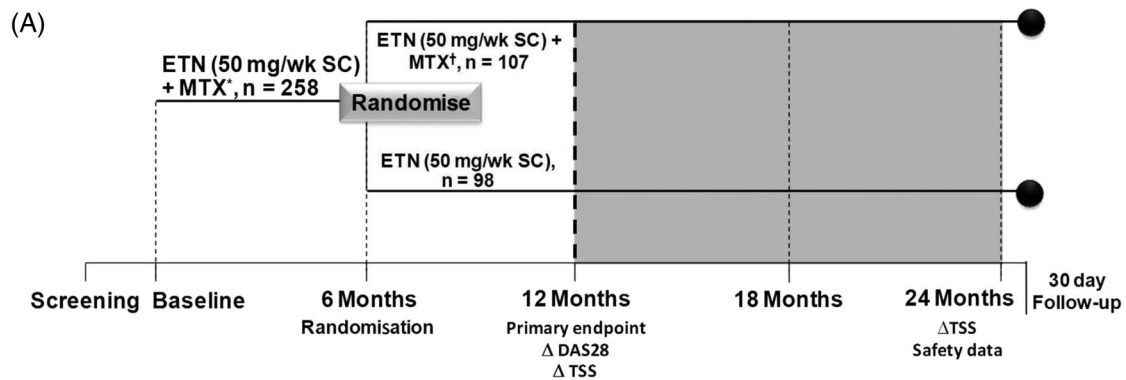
(A)

ETN (50 mg/wk SC) + MTX*, n = 258

Randomise

ETN (50 mg/wk SC) + MTX†, n = 107

ETN (50 mg/wk SC), n = 98

Screening

Baseline

6 Months
Randomisation

12 Months
Primary endpoint
Δ DAS28
Δ TSS

18 Months

24 Months
ΔTSS
Safety data

30 day
Follow-up